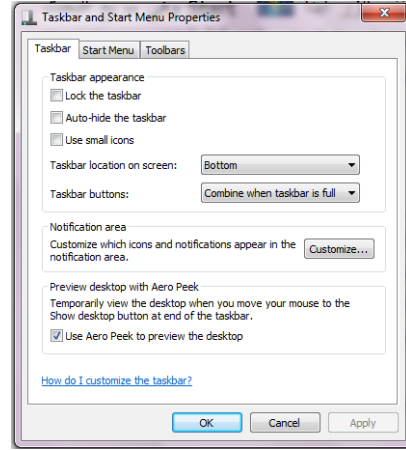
Taskbar and Start Menu Properties

Taskbar | Start Menu | Toolbars

Taskbar appearance

Lock the taskbar

Auto-hide the taskbar

Use small icons

Taskbar location on screen: Bottom

Taskbar buttons: Combine when taskbar is full

Notification area

Customize which icons and notifications appear in the notification area.

Customize...

Preview desktop with Aero Peek

Temporarily view the desktop when you move your mouse to the Show desktop button at end of the taskbar.

Use Aero Peek to preview the desktop

How do I customize the taskbar?

OK | Cancel | Apply